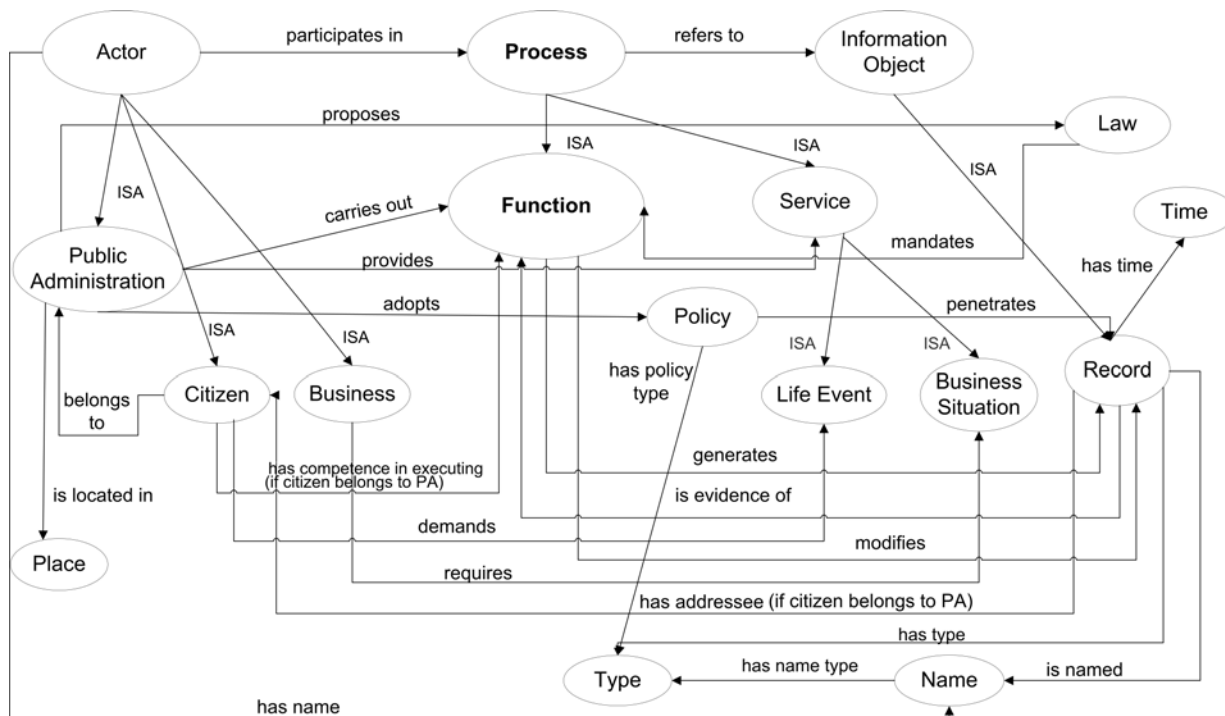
Actor
participates in
Process
refers to
Information Object
proposes
Law
ISA
ISA
ISA
ISA
Function
Service
Time
carries out
mandates
Public Administration
has time
provides
adopts
Policy
penetrates
ISA
ISA
ISA
ISA
has policy type
Record
Citizen
Business
Life Event
Business Situation
belongs to
has competence in executing (if citizen belongs to PA)
generates
is located in
is evidence of
demands
modifies
Place
requires
has addressee (if citizen belongs to PA)
has type
has name type
is named
Type
Name
has name